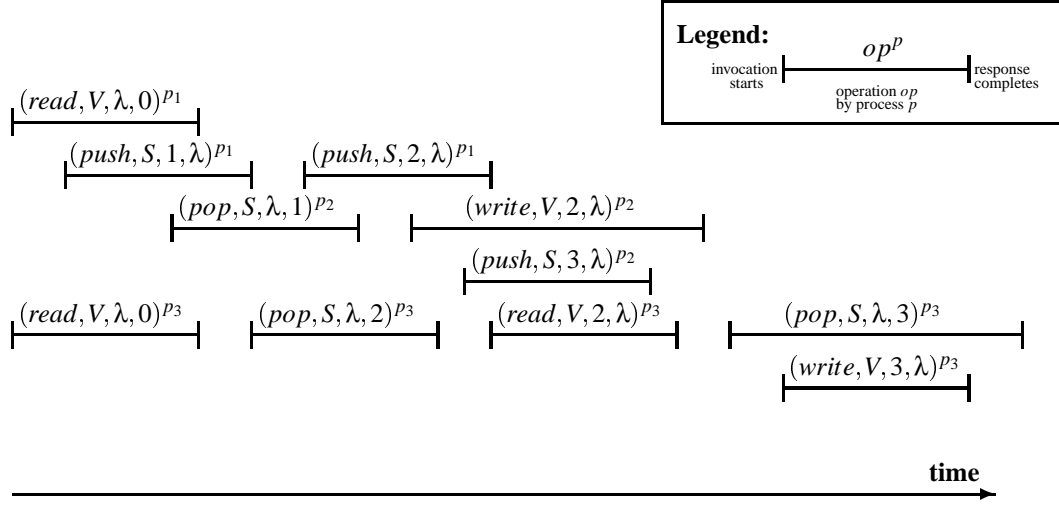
Legend:
$op^p$
invocation starts
operation $op$ by process $p$
response completes

$(read, V, \lambda, 0)^{p_1}$

$(push, S, 1, \lambda)^{p_1}$ $(push, S, 2, \lambda)^{p_1}$

$(pop, S, \lambda, 1)^{p_2}$ $(write, V, 2, \lambda)^{p_2}$

$(push, S, 3, \lambda)^{p_2}$

$(read, V, \lambda, 0)^{p_3}$ $(pop, S, \lambda, 2)^{p_3}$ $(read, V, 2, \lambda)^{p_3}$ $(pop, S, \lambda, 3)^{p_3}$

$(write, V, 3, \lambda)^{p_3}$

time